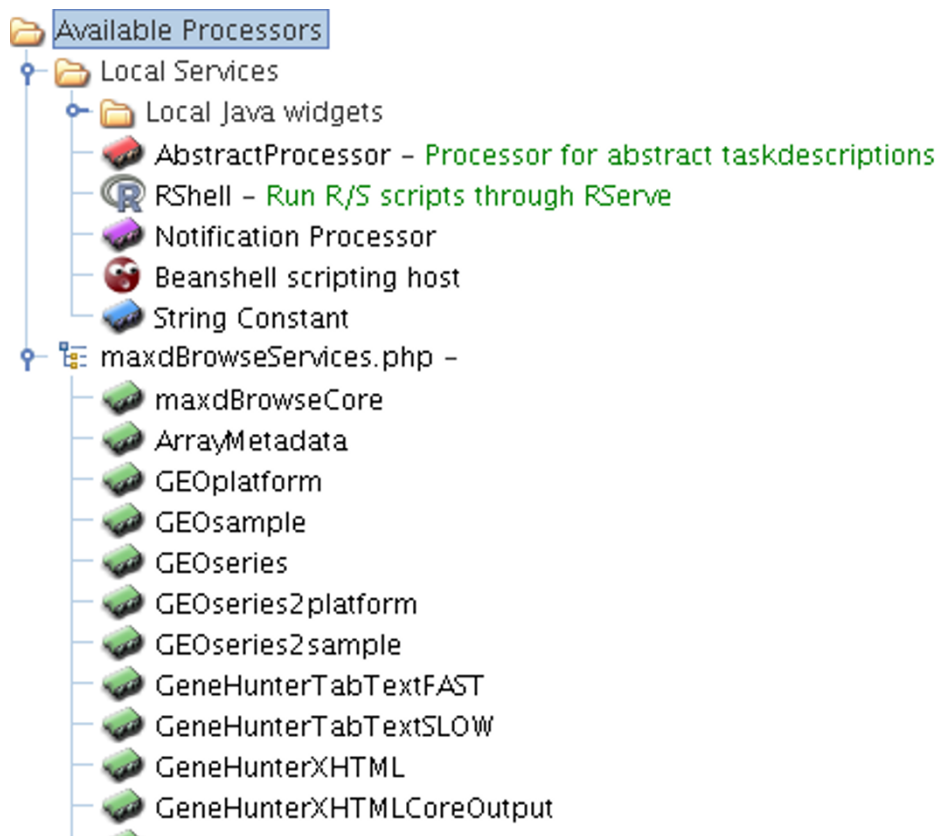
Available Processors
Local Services
Local Java widgets
AbstractProcessor – Processor for abstract taskdescriptions
RShell – Run R/S scripts through RServe
Notification Processor
Beanshell scripting host
String Constant
maxdBrowseServices.php –
maxdBrowseCore
ArrayMetadata
GEOplatform
GEOsample
GEOseries
GEOseries2platform
GEOseries2sample
GeneHunterTabTextFAST
GeneHunterTabTextSLOW
GeneHunterXHTML
GeneHunterXHTMLCoreOutput